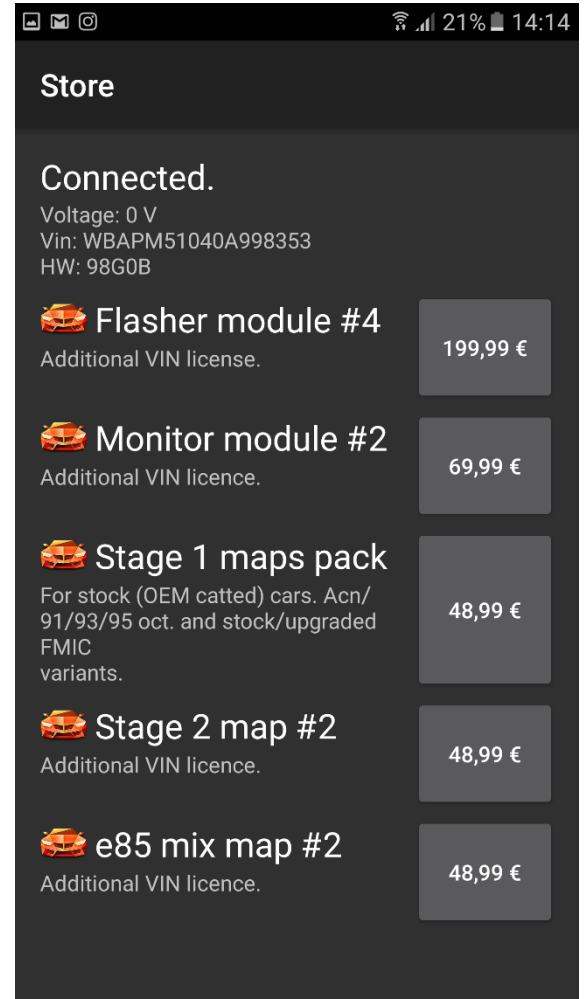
21% 14:14

Store

Connected.
Voltage: 0 V
Vin: WBAPM51040A998353
HW: 98G0B

Flasher module #4
Additional VIN license.
199,99 €

Monitor module #2
Additional VIN licence.
69,99 €

Stage 1 maps pack
For stock (OEM catted) cars. Acn/ 91/93/95 oct. and stock/upgraded FMIC
variants.
48,99 €

Stage 2 map #2
Additional VIN licence.
48,99 €

e85 mix map #2
Additional VIN licence.
48,99 €